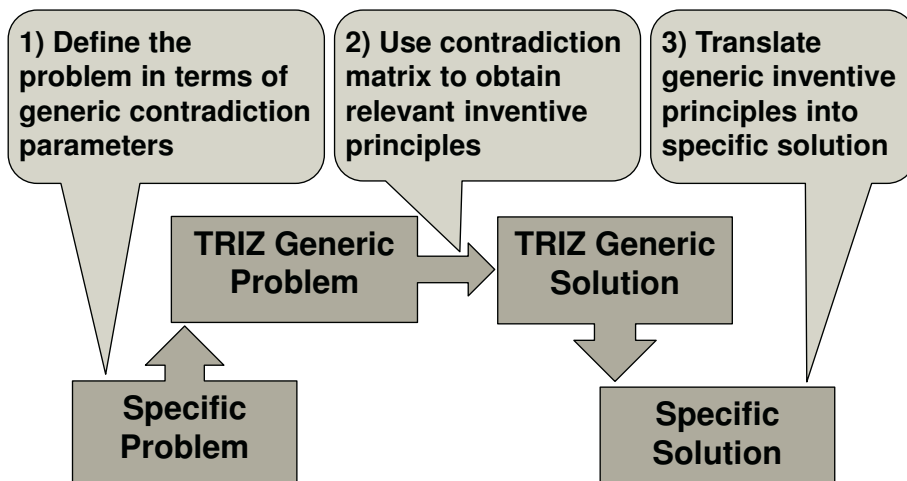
1) Define the problem in terms of generic contradiction parameters

2) Use contradiction matrix to obtain relevant inventive principles

3) Translate generic inventive principles into specific solution

TRIZ Generic Problem

TRIZ Generic Solution

Specific Problem

Specific Solution